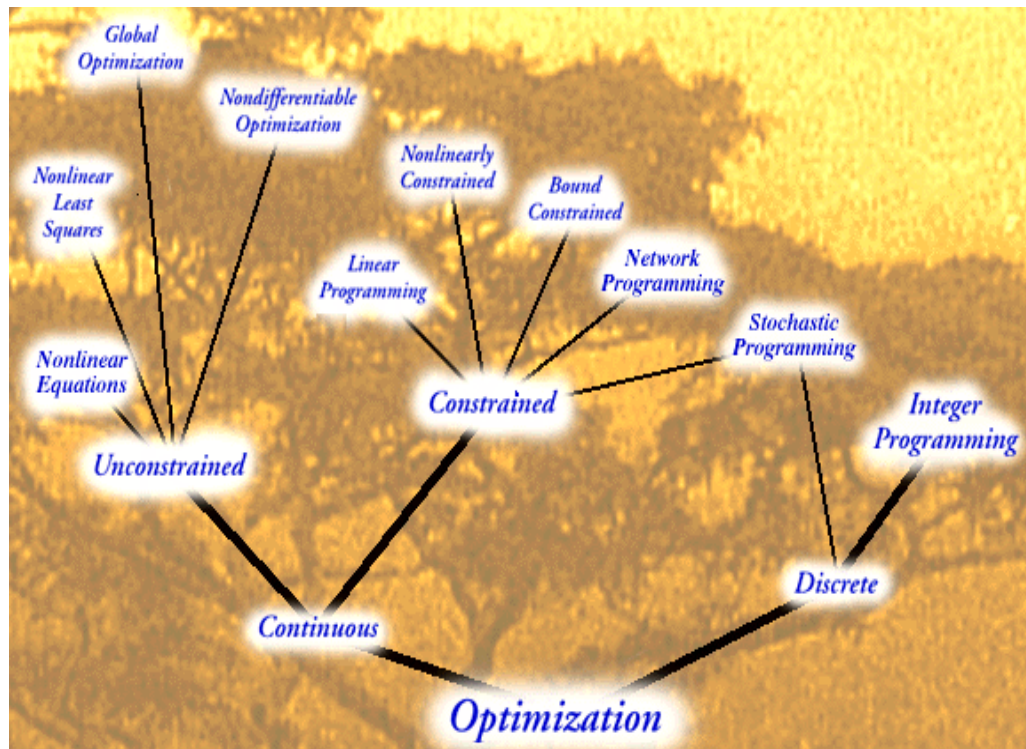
Global Optimization

Nondifferentiable Optimization

Nonlinear Least Squares

Nonlinearly Constrained

Bound Constrained

Linear Programming

Network Programming

Stochastic Programming

Nonlinear Equations

Constrained

Integer Programming

Unconstrained

Discrete

Continuous

Optimization